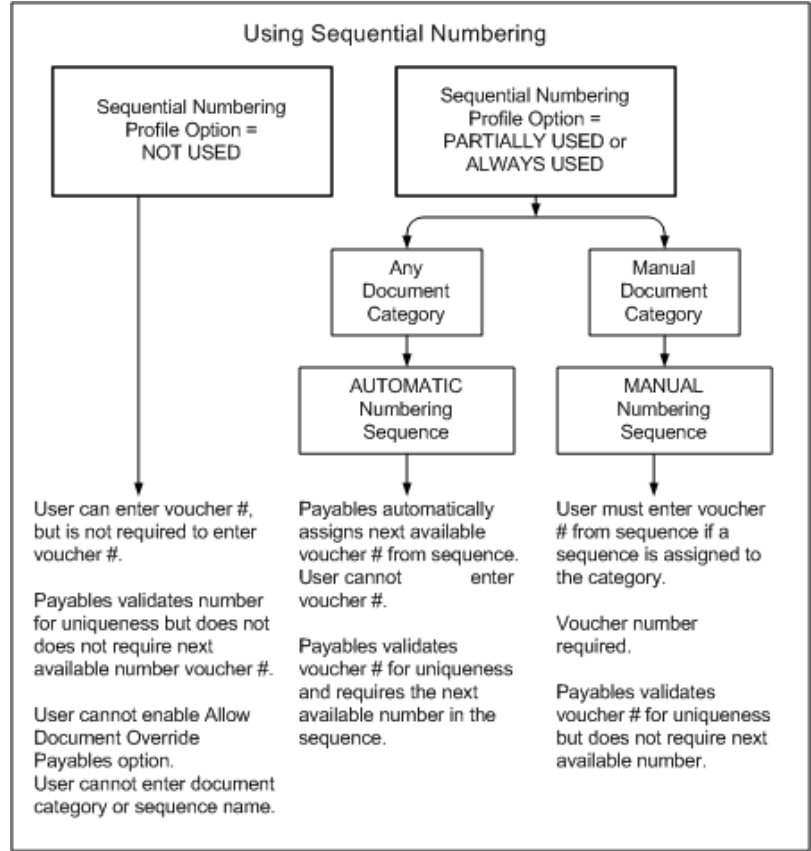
Using Sequential Numbering

Sequential Numbering Profile Option = NOT USED

Sequential Numbering Profile Option = PARTIALLY USED or ALWAYS USED

Any Document Category

Manual Document Category

AUTOMATIC Numbering Sequence

MANUAL Numbering Sequence

User can enter voucher #, but is not required to enter voucher #.

Payables validates number for uniqueness but does not does not require next available number voucher #.

User cannot enable Allow Document Override Payables option.
User cannot enter document category or sequence name.

Payables automatically assigns next available voucher # from sequence. User cannot enter voucher #.

Payables validates voucher # for uniqueness and requires the next available number in the sequence.

User must enter voucher # from sequence if a sequence is assigned to the category.

Voucher number required.

Payables validates voucher # for uniqueness but does not require next available number.